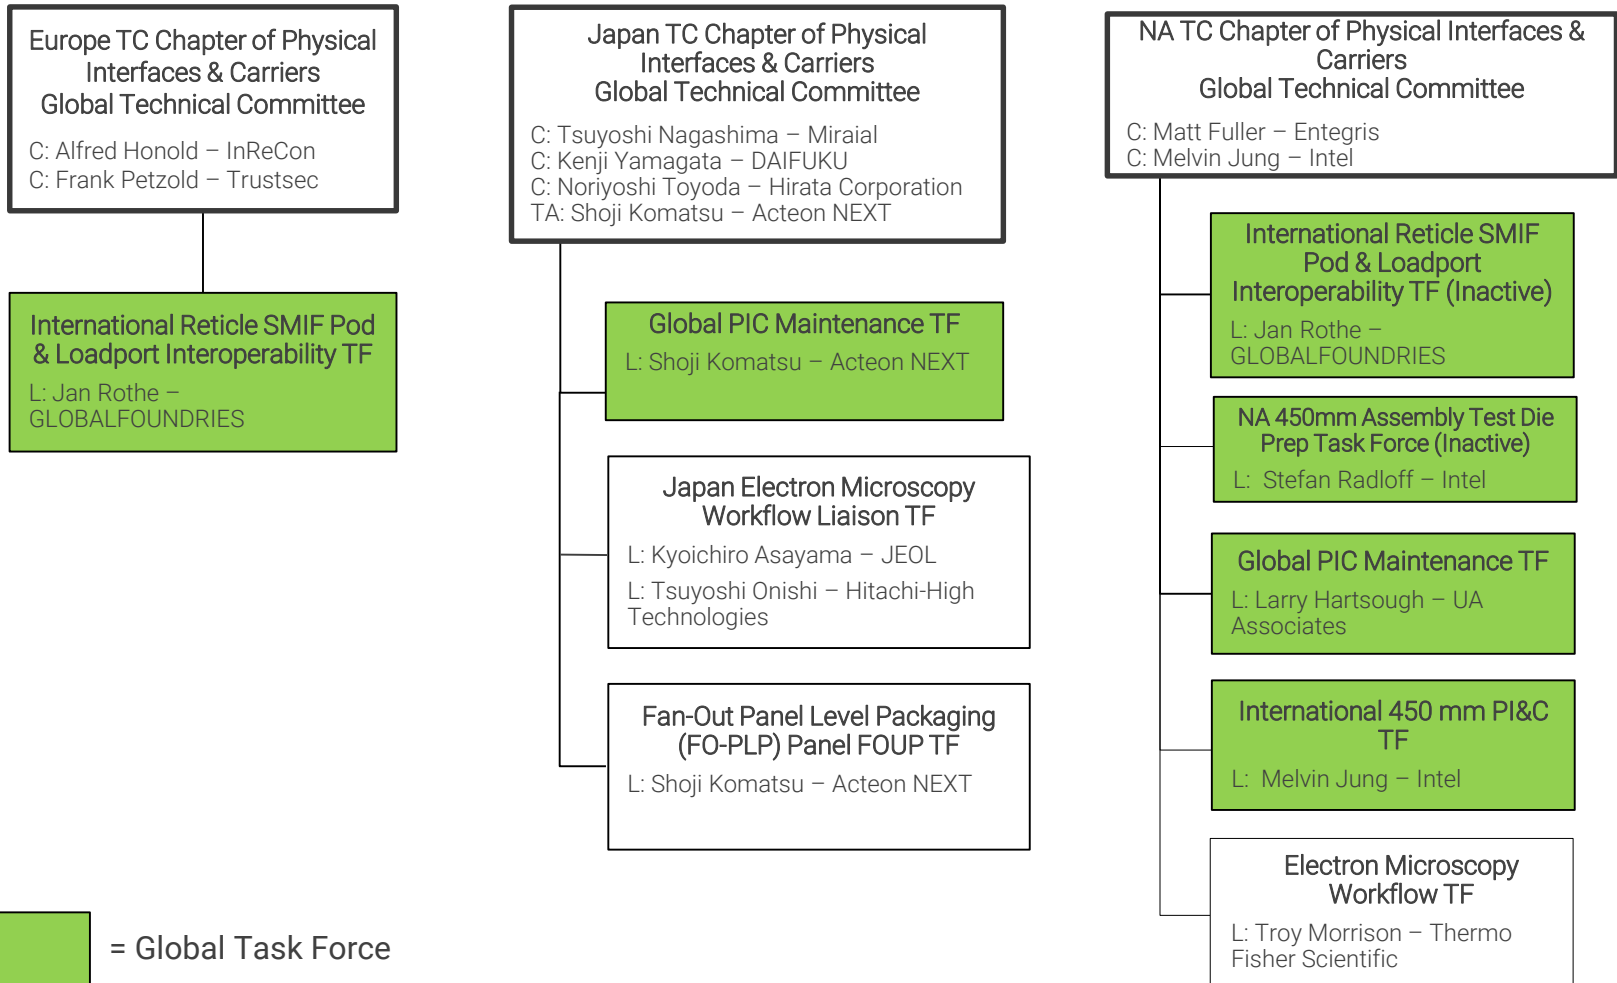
Europe TC Chapter of Physical Interfaces & Carriers
Global Technical Committee

C: Alfred Honold – InReCon
C: Frank Petzold – Trustsec

International Reticle SMIF Pod & Loadport Interoperability TF

L: Jan Rothe – GLOBALFOUNDRIES

Japan TC Chapter of Physical Interfaces & Carriers
Global Technical Committee

C: Tsuyoshi Nagashima – Miraial
C: Kenji Yamagata – DAIFUKU
C: Noriyoshi Toyoda – Hirata Corporation
TA: Shoji Komatsu – Acteon NEXT

Global PIC Maintenance TF

L: Shoji Komatsu – Acteon NEXT

Japan Electron Microscopy Workflow Liaison TF

L: Kyoichiro Asayama – JEOL
L: Tsuyoshi Onishi – Hitachi-High Technologies

Fan-Out Panel Level Packaging (FO-PLP) Panel FOUP TF

L: Shoji Komatsu – Acteon NEXT

NA TC Chapter of Physical Interfaces & Carriers
Global Technical Committee

C: Matt Fuller – Entegris
C: Melvin Jung – Intel

International Reticle SMIF Pod & Loadport Interoperability TF (Inactive)

L: Jan Rothe – GLOBALFOUNDRIES

NA 450mm Assembly Test Die Prep Task Force (Inactive)

L: Stefan Radloff – Intel

Global PIC Maintenance TF

L: Larry Hartsough – UA Associates

International 450 mm PI&C TF

L: Melvin Jung – Intel

Electron Microscopy Workflow TF

L: Troy Morrison – Thermo Fisher Scientific

= Global Task Force